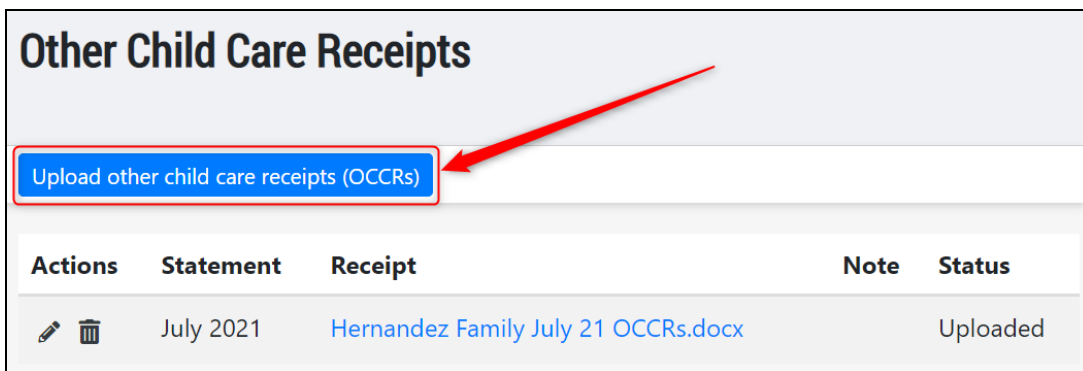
Other Child Care Receipts

Upload other child care receipts (OCCRs)

| Actions | Statement | Receipt | Note | Status |
|---|---|---|---|---|
| | July 2021 | Hernandez Family July 21 OCCRs.docx | | Uploaded |